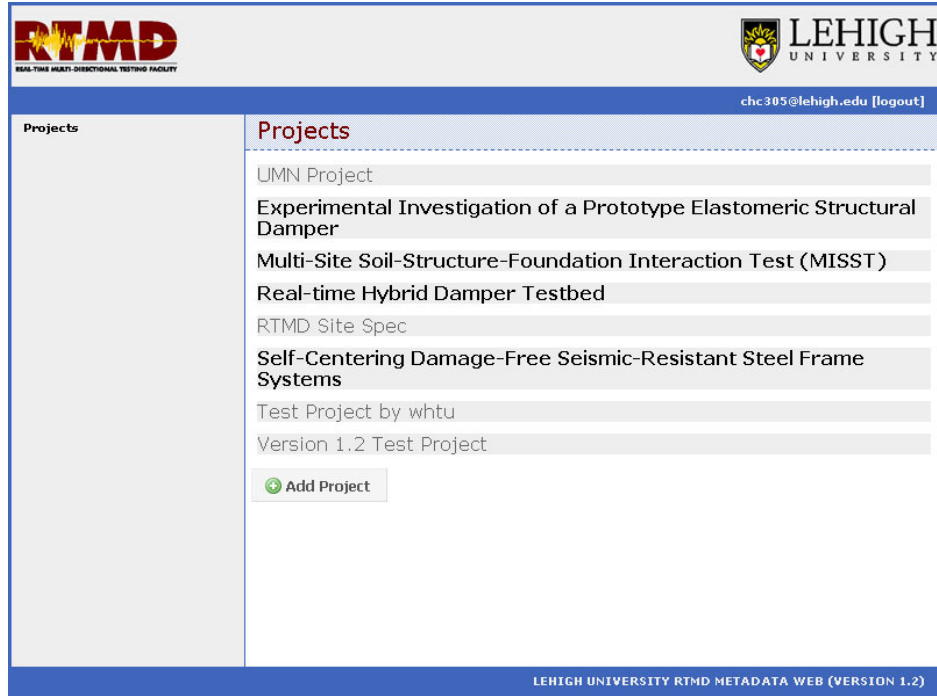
RTMD
REAL-TIME MULTI-DIRECTIONAL TESTING FACILITY

LEHIGH UNIVERSITY

chc305@lehigh.edu [logout]

Projects

Projects

UMN Project

Experimental Investigation of a Prototype Elastomeric Structural Damper

Multi-Site Soil-Structure-Foundation Interaction Test (MISST)

Real-time Hybrid Damper Testbed

RTMD Site Spec

Self-Centering Damage-Free Seismic-Resistant Steel Frame Systems

Test Project by whtu

Version 1.2 Test Project

Add Project

LEHIGH UNIVERSITY RTMD METADATA WEB (VERSION 1.2)